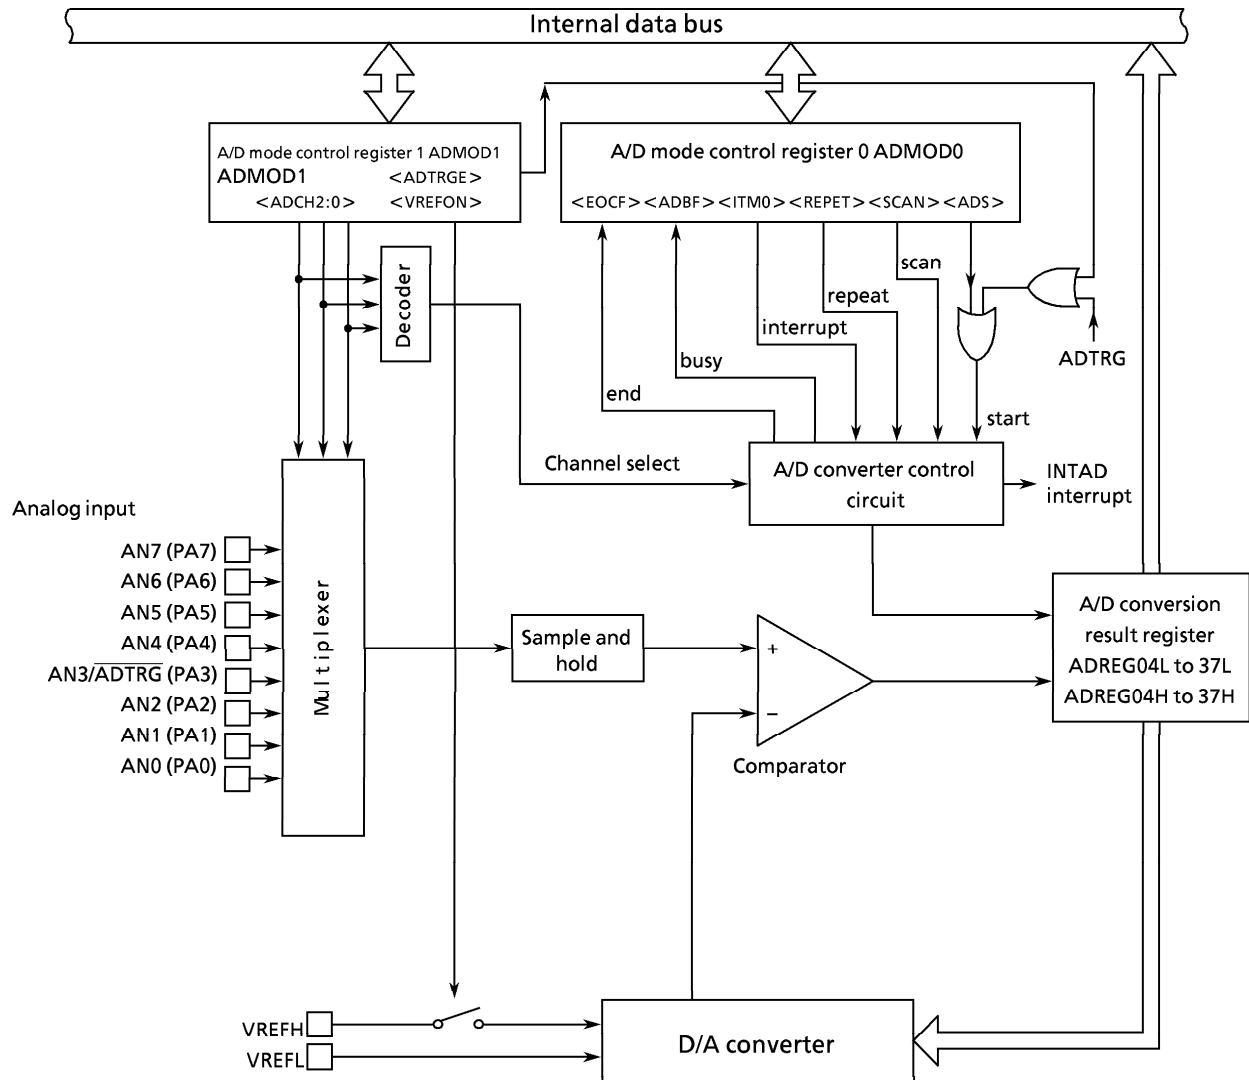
Internal data bus

A/D mode control register 1 ADMOD1
ADMOD1 <ADTRGE>
<ADCH2:0> <VREFON>

A/D mode control register 0 ADMOD0

<EOCF><ADBF><ITM0><REPET><SCAN><ADS>

Decoder

scan

repeat

interrupt

busy

end

start

ADTRG

Channel select

A/D converter control circuit

INTAD interrupt

Analog input

AN7 (PA7)
AN6 (PA6)
AN5 (PA5)
AN4 (PA4)
AN3/$\overline{ADTRG}$ (PA3)
AN2 (PA2)
AN1 (PA1)
AN0 (PA0)

Multiplexer

Sample and hold

+
−

Comparator

A/D conversion result register
ADREG04L to 37L
ADREG04H to 37H

VREFH
VREFL

D/A converter